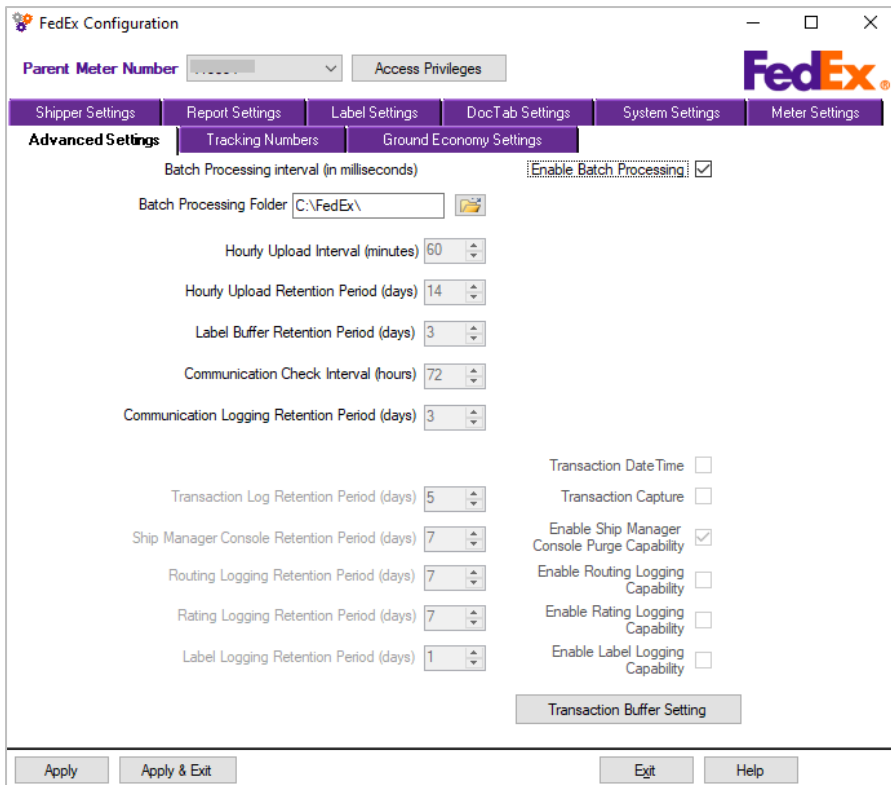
FedEx Configuration

Parent Meter Number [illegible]

Access Privileges

FedEx

Shipper Settings
Report Settings
Label Settings
DocTab Settings
System Settings
Meter Settings
Advanced Settings
Tracking Numbers
Ground Economy Settings

Batch Processing interval (in milliseconds)

Enable Batch Processing

Batch Processing Folder C:\FedEx\

Hourly Upload Interval (minutes) 60

Hourly Upload Retention Period (days) 14

Label Buffer Retention Period (days) 3

Communication Check Interval (hours) 72

Communication Logging Retention Period (days) 3

Transaction DateTime

Transaction Capture

Transaction Log Retention Period (days) 5

Ship Manager Console Retention Period (days) 7

Enable Ship Manager Console Purge Capability

Routing Logging Retention Period (days) 7

Enable Routing Logging Capability

Rating Logging Retention Period (days) 7

Enable Rating Logging Capability

Label Logging Retention Period (days) 1

Enable Label Logging Capability

Transaction Buffer Setting

Apply
Apply & Exit
Exit
Help